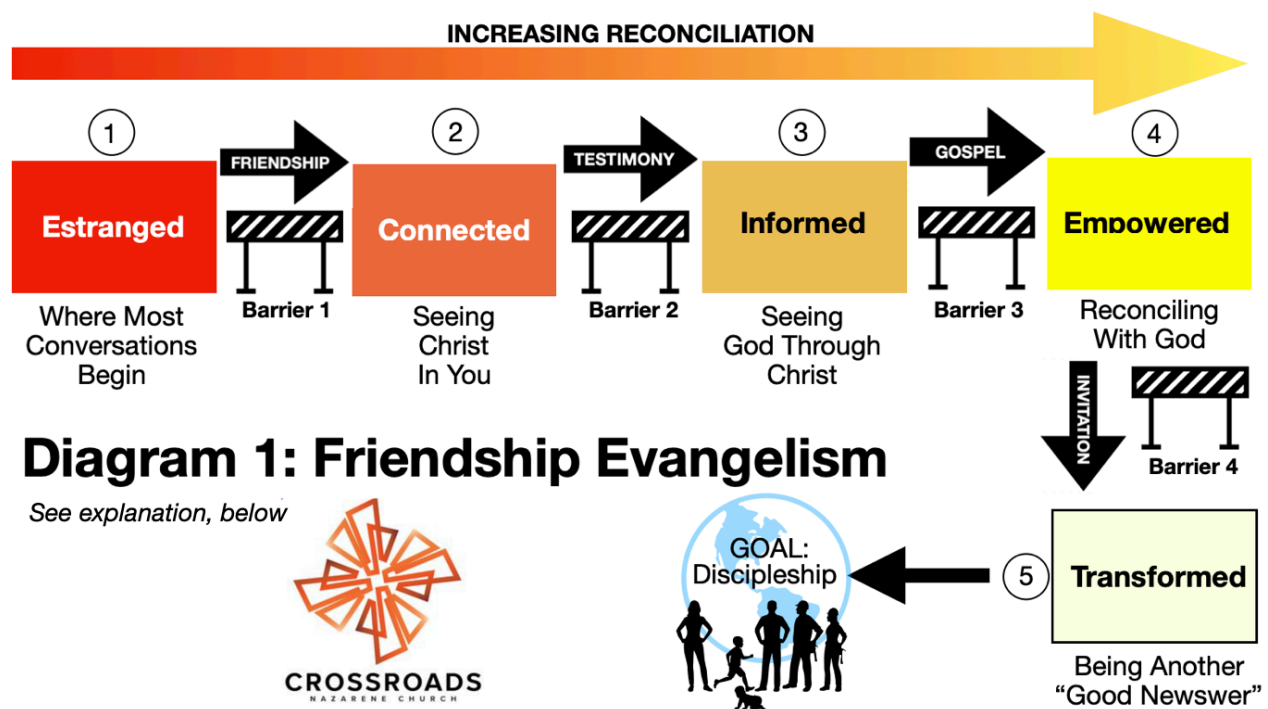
INCREASING RECONCILIATION

1

FRIENDSHIP

2

TESTIMONY

3

GOSPEL

4

Estranged

Barrier 1

Where Most Conversations Begin

Connected

Barrier 2

Seeing Christ In You

Informed

Barrier 3

Seeing God Through Christ

Empowered

Reconciling With God

INVITATION

Barrier 4

Diagram 1: Friendship Evangelism

See explanation, below

CROSSROADS
NAZARENE CHURCH

GOAL: Discipleship

5

Transformed

Being Another "Good Newswer"